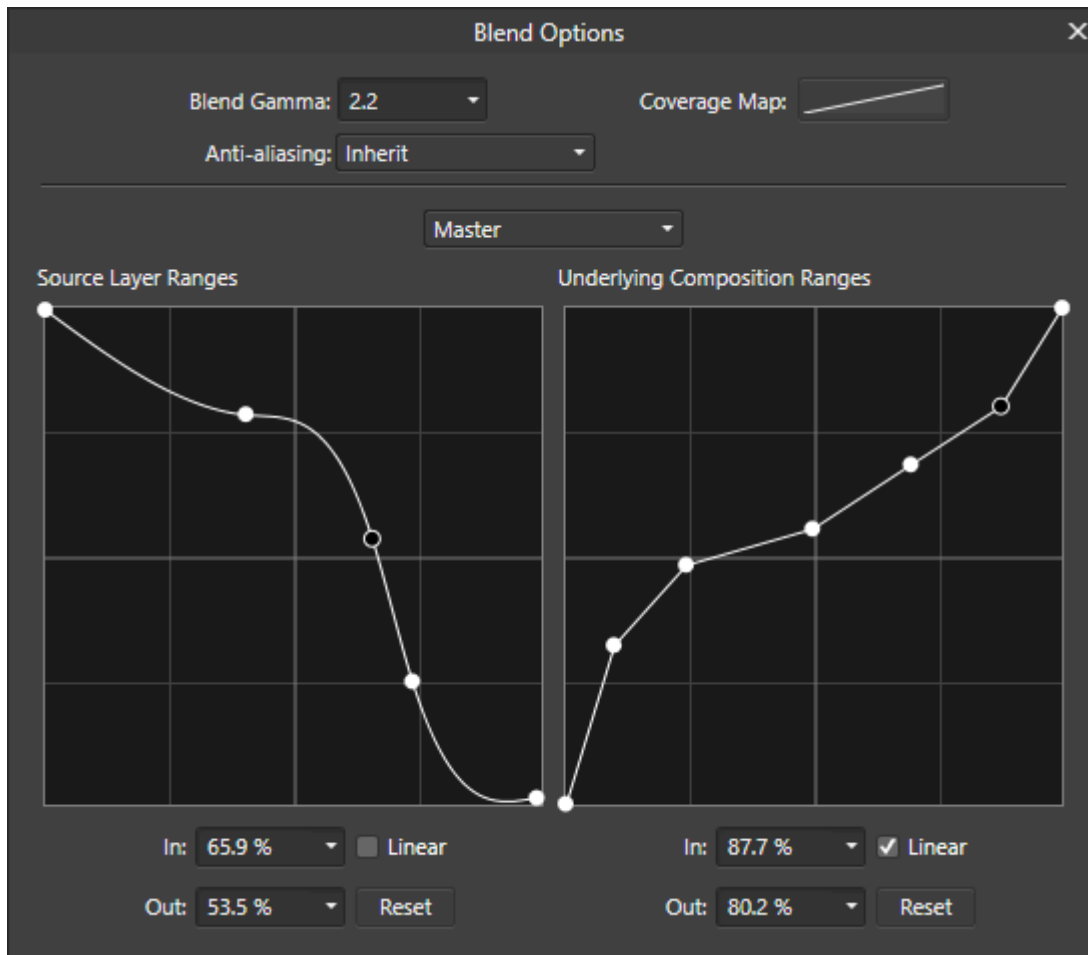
Blend Options

Blend Gamma: 2.2

Coverage Map:

Anti-aliasing: Inherit

Master

Source Layer Ranges

Underlying Composition Ranges

In: 65.9 % Linear

Out: 53.5 % Reset

In: 87.7 % Linear

Out: 80.2 % Reset